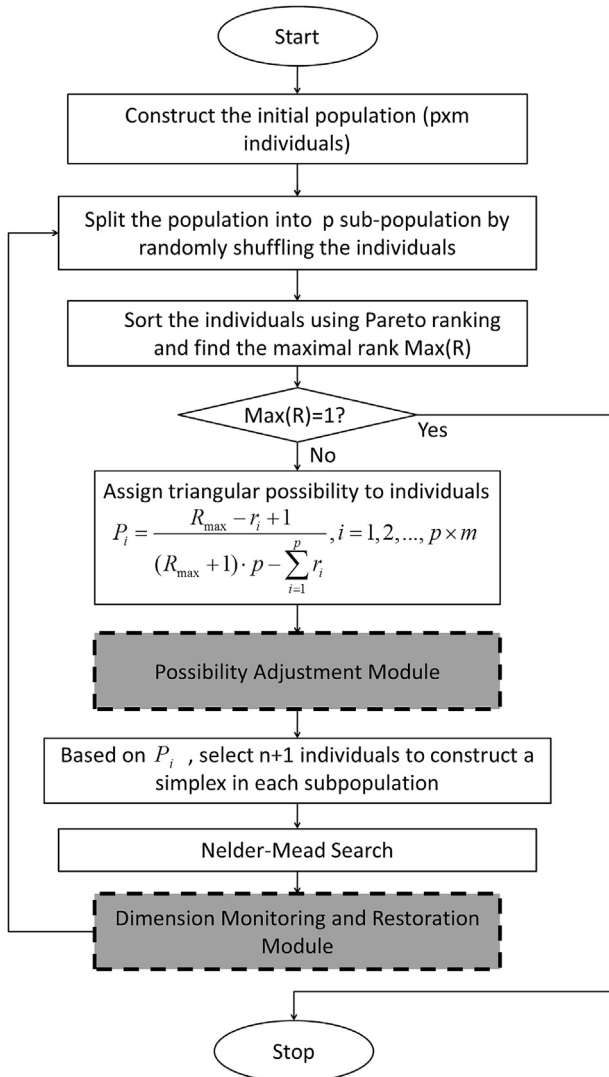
Start

Construct the initial population (pxm individuals)

Split the population into p sub-population by randomly shuffling the individuals

Sort the individuals using Pareto ranking and find the maximal rank Max(R)

Max(R)=1?

Yes

No

Assign triangular possibility to individuals
$P_i = \frac{R_{\max} - r_i + 1}{(R_{\max}+1) \cdot p - \sum_{i=1}^{p} r_i}, i = 1, 2, ..., p \times m$

Possibility Adjustment Module

Based on $P_i$ , select n+1 individuals to construct a simplex in each subpopulation

Nelder-Mead Search

Dimension Monitoring and Restoration Module

Stop